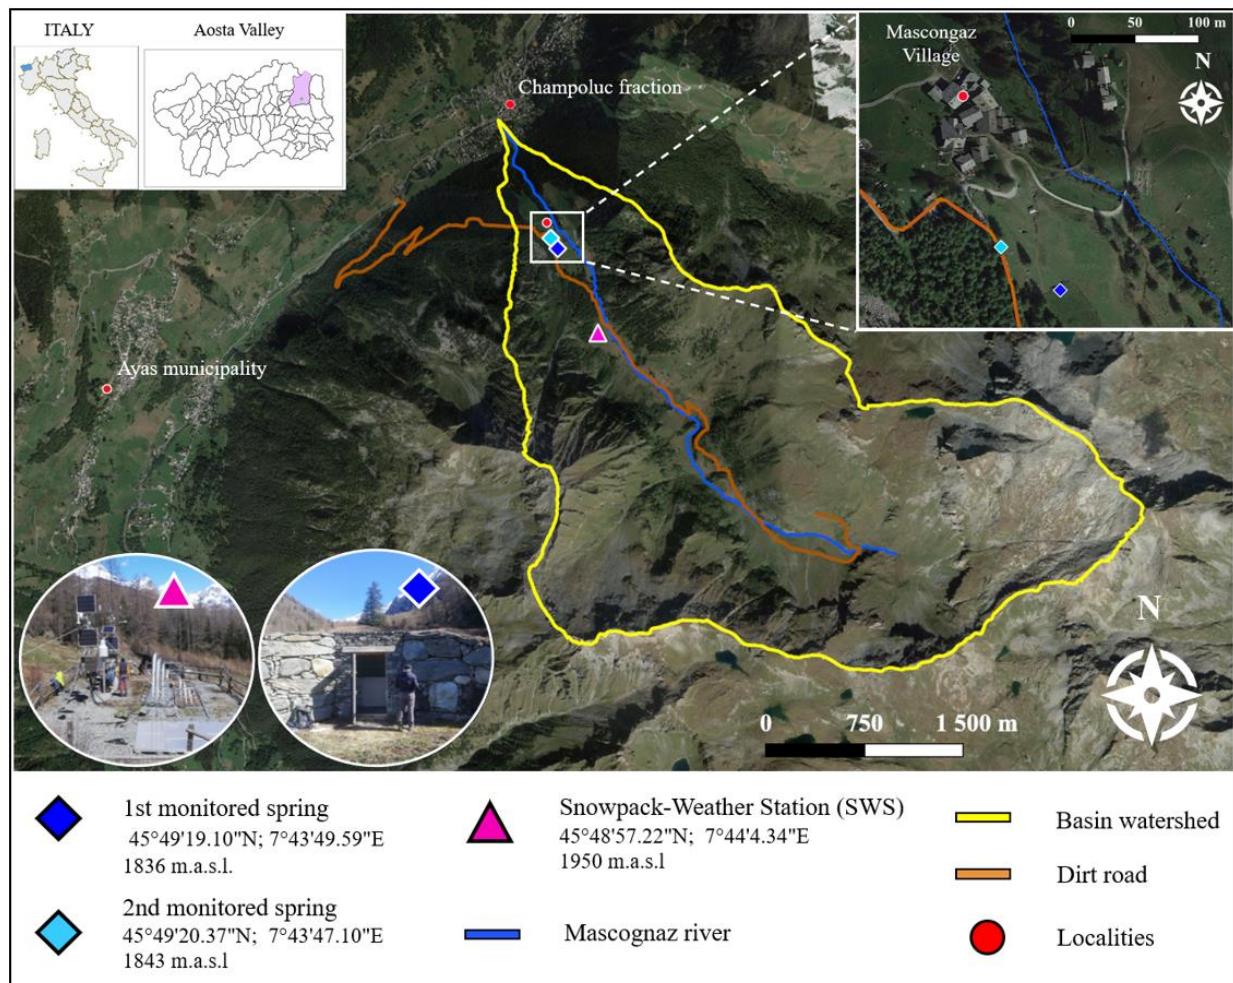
ITALY

Aosta Valley

Champoluc fraction

Mascongaz Village

0 50 100 m

N

Ayas municipality

0 750 1 500 m

N

1st monitored spring
45°49'19.10"N; 7°43'49.59"E
1836 m.a.s.l.

2nd monitored spring
45°49'20.37"N; 7°43'47.10"E
1843 m.a.s.l

Snowpack-Weather Station (SWS)
45°48'57.22"N; 7°44'4.34"E
1950 m.a.s.l

Mascognaz river

Basin watershed

Dirt road

Localities